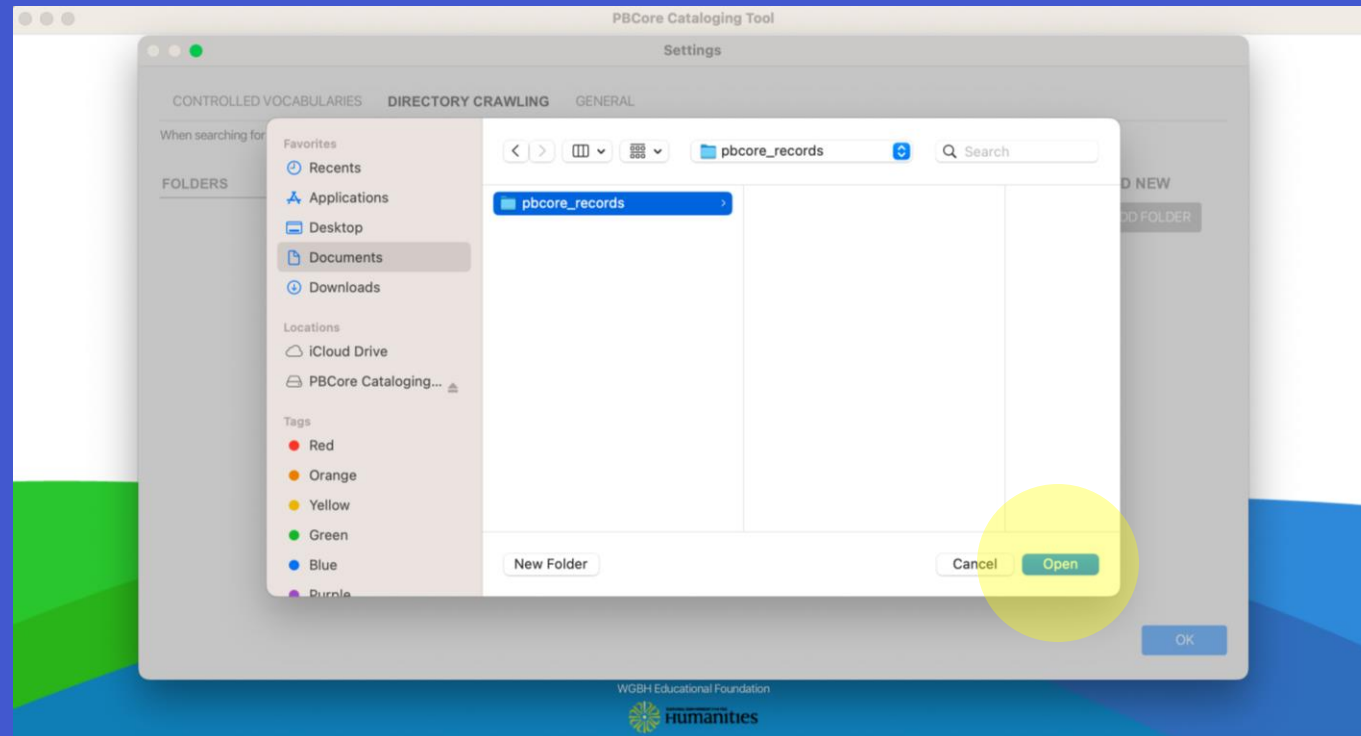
PBCore Cataloging Tool

Settings

CONTROLLED VOCABULARIES DIRECTORY CRAWLING GENERAL

When searching for

FOLDERS

D NEW

DD FOLDER

Favorites
Recents
Applications
Desktop
Documents
Downloads

Locations
iCloud Drive
PBCore Cataloging...

Tags
Red
Orange
Yellow
Green
Blue
Purple

pbcore_records

Search

pbcore_records

New Folder

Cancel Open

OK

WGBH Educational Foundation

Humanities